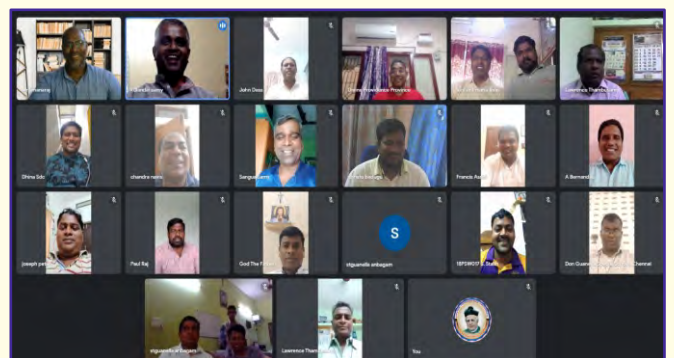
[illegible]

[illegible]

John Dass

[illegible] Providence Province

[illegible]

Lawrence Thambi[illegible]

Dhina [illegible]

chandra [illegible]

Sangu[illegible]

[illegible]

Francis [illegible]

A Bernard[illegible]

joseph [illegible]

Paul Raj

God The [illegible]

S

stguanella anbagam

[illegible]

Don Guanella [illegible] Chennai

stguanella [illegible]

Lawrence Tham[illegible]

You